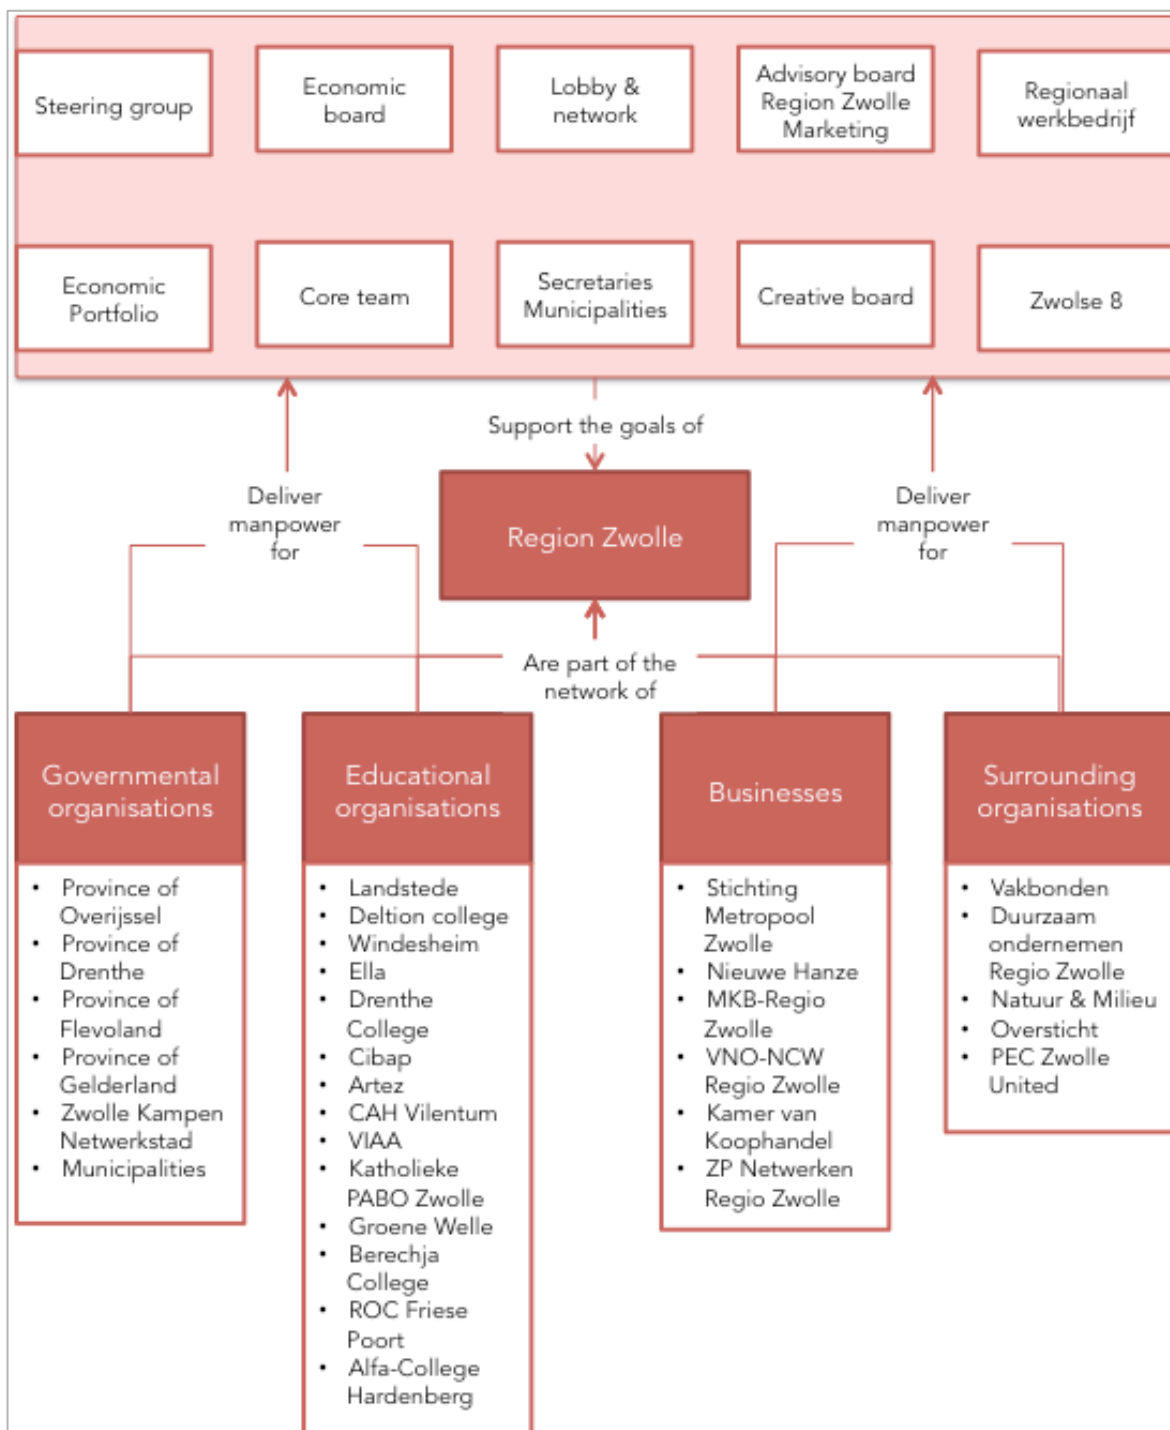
Steering group

Economic board

Lobby & network

Advisory board Region Zwolle Marketing

Regionaal werkbedrijf

Economic Portfolio

Core team

Secretaries Municipalities

Creative board

Zwolse 8

Support the goals of

Deliver manpower for

Region Zwolle

Deliver manpower for

Are part of the network of

Governmental organisations

- Province of Overijssel
- Province of Drenthe
- Province of Flevoland
- Province of Gelderland
- Zwolle Kampen Netwerkstad
- Municipalities

Educational organisations

- Landstede
- Deltion college
- Windesheim
- Ella
- Drenthe College
- Cibap
- Artez
- CAH Vilentum
- VIAA
- Katholieke PABO Zwolle
- Groene Welle
- Berechja College
- ROC Friese Poort
- Alfa-College Hardenberg

Businesses

- Stichting Metropool Zwolle
- Nieuwe Hanze
- MKB-Regio Zwolle
- VNO-NCW Regio Zwolle
- Kamer van Koophandel
- ZP Netwerken Regio Zwolle

Surrounding organisations

- Vakbonden
- Duurzaam ondernemen Regio Zwolle
- Natuur & Milieu
- Oversticht
- PEC Zwolle United